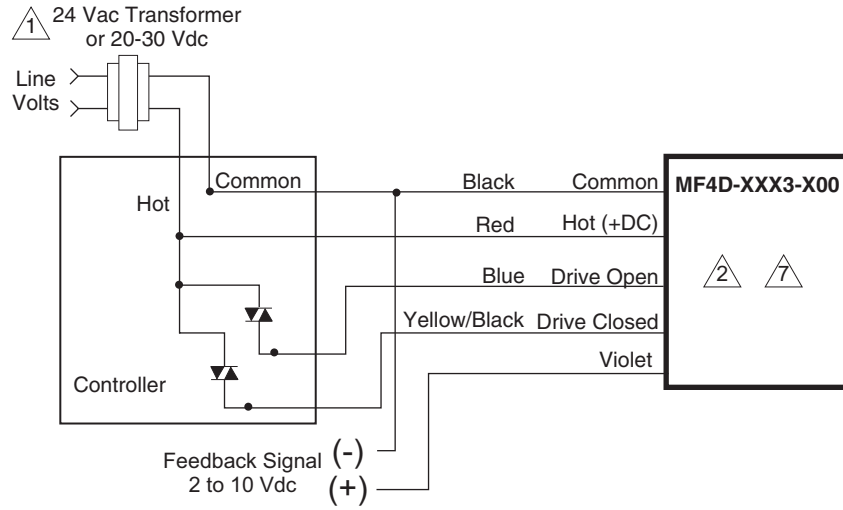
1 24 Vac Transformer or 20-30 Vdc

Line Volts

Common

Hot

Controller

Black

Red

Blue

Yellow/Black

Violet

Common

Hot (+DC)

Drive Open

Drive Closed

MF4D-XXX3-X00

2

7

Feedback Signal 2 to 10 Vdc

(-)

(+)